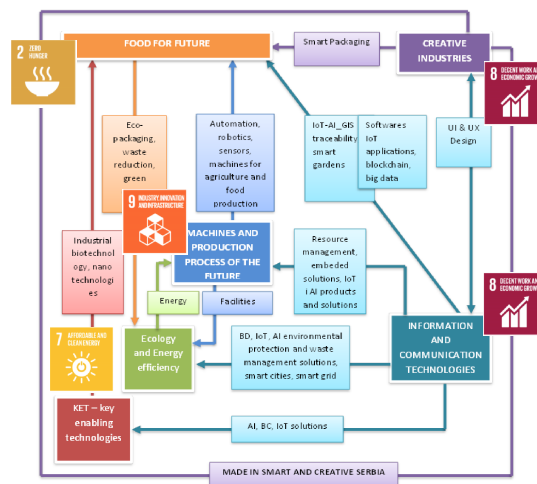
2 ZERO HUNGER

FOOD FOR FUTURE

Smart Packaging

CREATIVE INDUSTRIES

8 DECENT WORK AND ECONOMIC GROWTH

Eco-packaging, waste reduction, green

Automation, robotics, sensors, machines for agriculture and food production

IoT–AI–GIS traceability smart gardens

Softwares IoT applications, blockchain, big data

UI & UX Design

9 INDUSTRY, INNOVATION AND INFRASTRUCTURE

MACHINES AND PRODUCTION PROCESS OF THE FUTURE

Industrial biotechnology, nano technologies

Resource management, embeded solutions, IoT i AI products and solutions

8 DECENT WORK AND ECONOMIC GROWTH

Energy

Facilities

7 AFFORDABLE AND CLEAN ENERGY

Ecology and Energy efficiency

BD, IoT, AI environmental protection and waste management solutions, smart cities, smart grid

INFORMATION AND COMMUNICATION TECHNOLOGIES

KET – key enabling technologies

AI, BC, IoT solutions

MADE IN SMART AND CREATIVE SERBIA